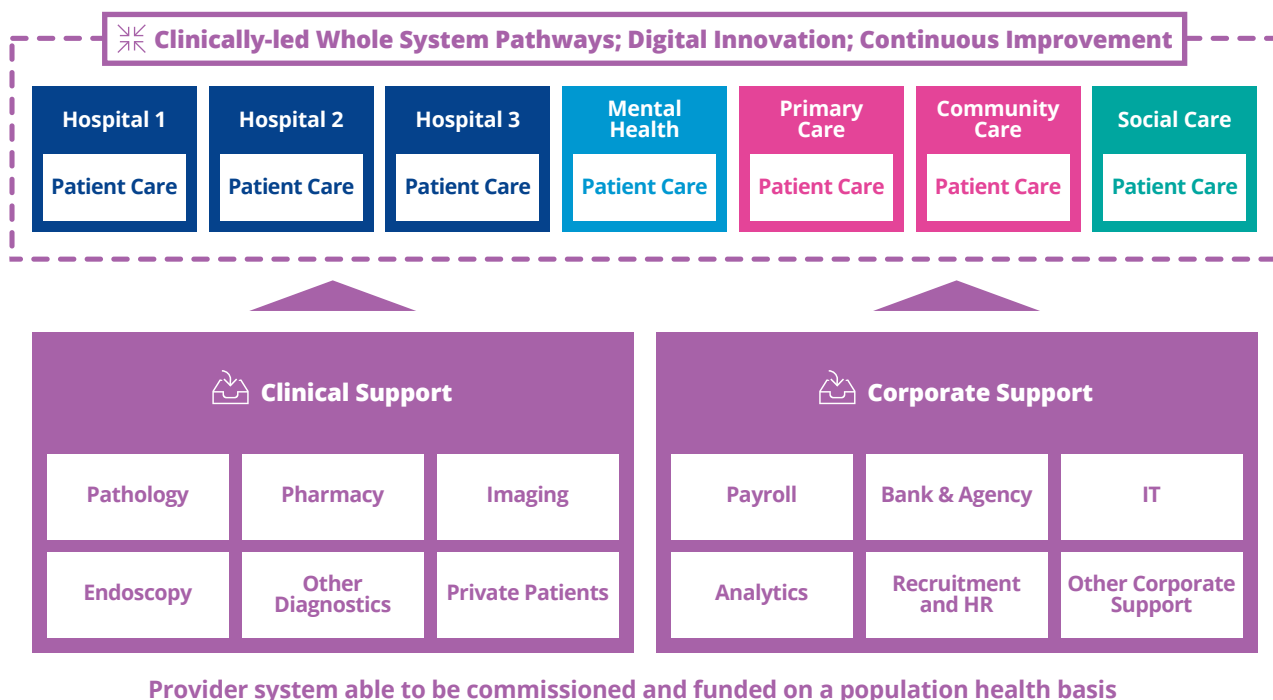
Clinically-led Whole System Pathways; Digital Innovation; Continuous Improvement

Hospital 1
Patient Care

Hospital 2
Patient Care

Hospital 3
Patient Care

Mental Health
Patient Care

Primary Care
Patient Care

Community Care
Patient Care

Social Care
Patient Care

Clinical Support

Pathology
Pharmacy
Imaging
Endoscopy
Other Diagnostics
Private Patients

Corporate Support

Payroll
Bank & Agency
IT
Analytics
Recruitment and HR
Other Corporate Support

Provider system able to be commissioned and funded on a population health basis